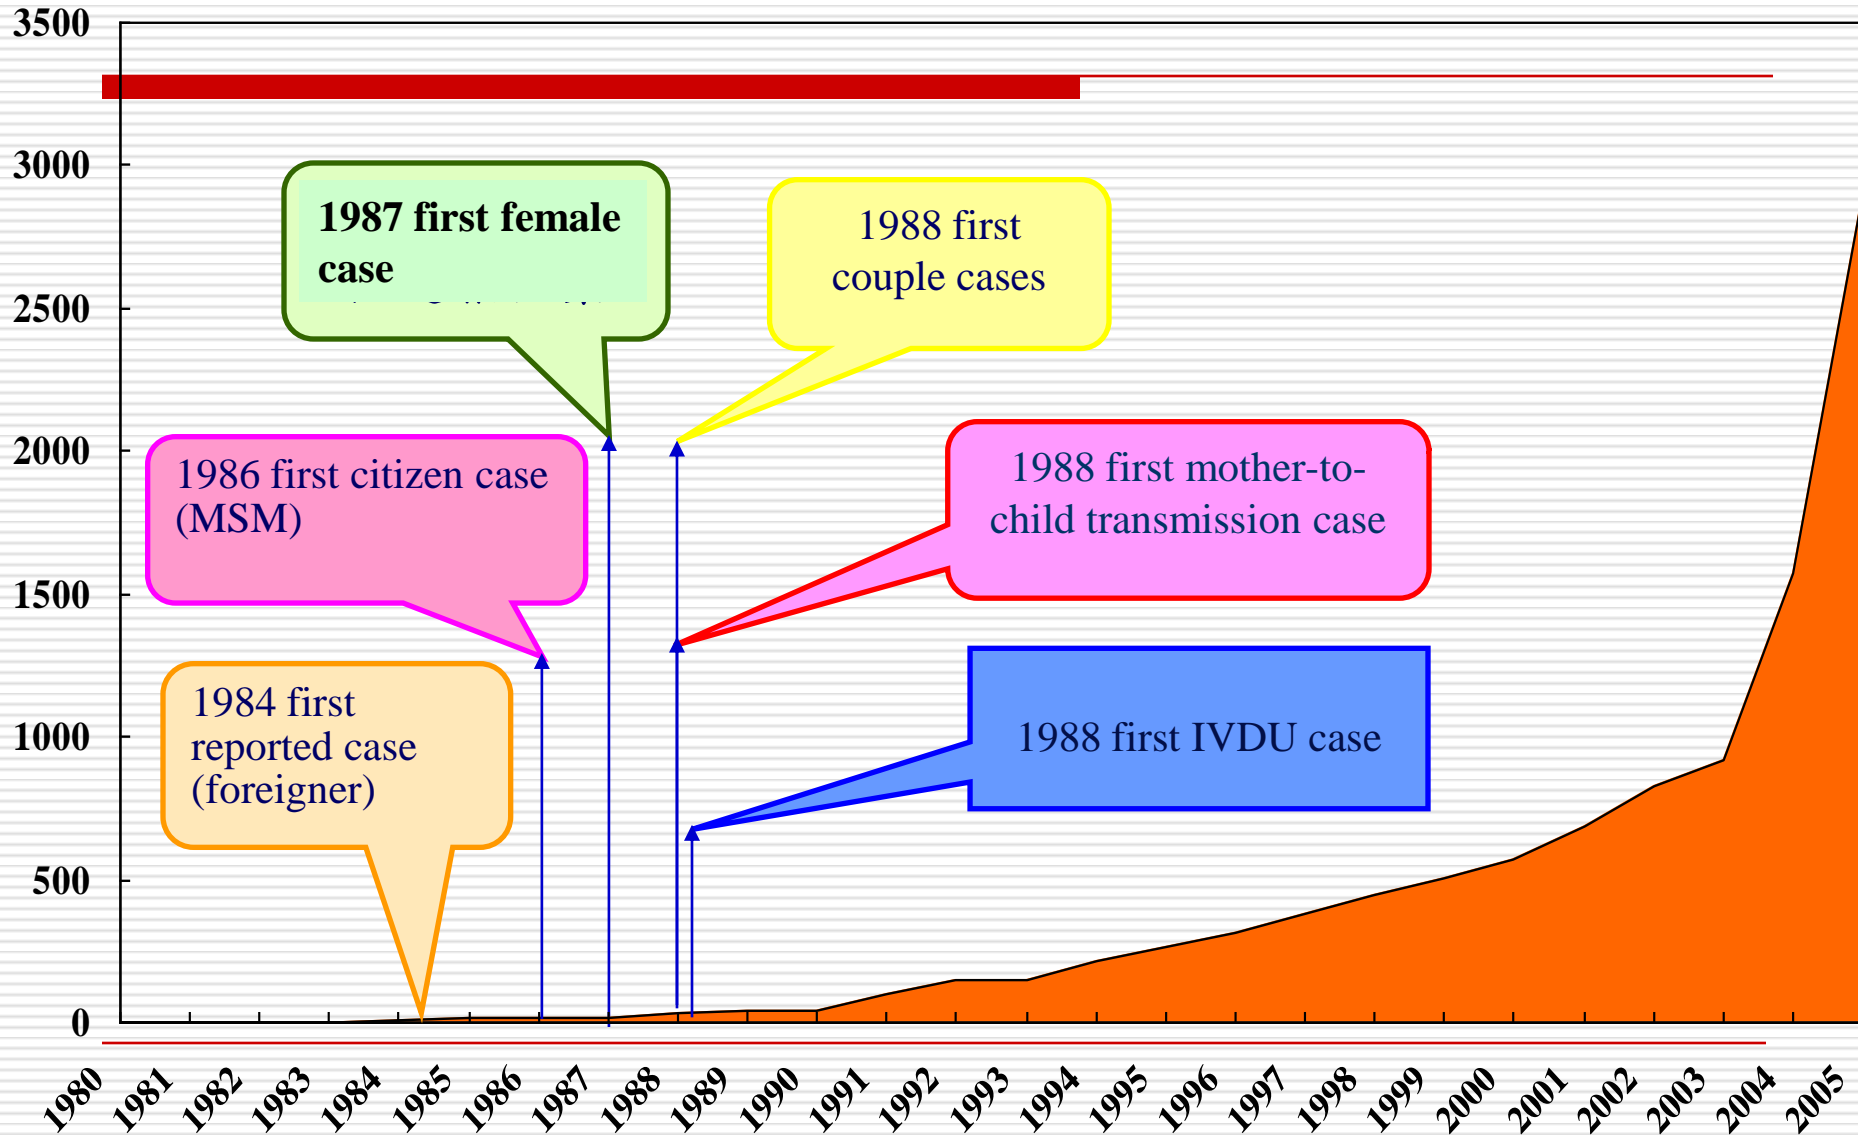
3500
3000
2500
2000
1500
1000
500
0

1987 first female case

1988 first couple cases

1986 first citizen case (MSM)

1988 first mother-to-child transmission case

1984 first reported case (foreigner)

1988 first IVDU case

1980 1981 1982 1983 1984 1985 1986 1987 1988 1989 1990 1991 1992 1993 1994 1995 1996 1997 1998 1999 2000 2001 2002 2003 2004 2005